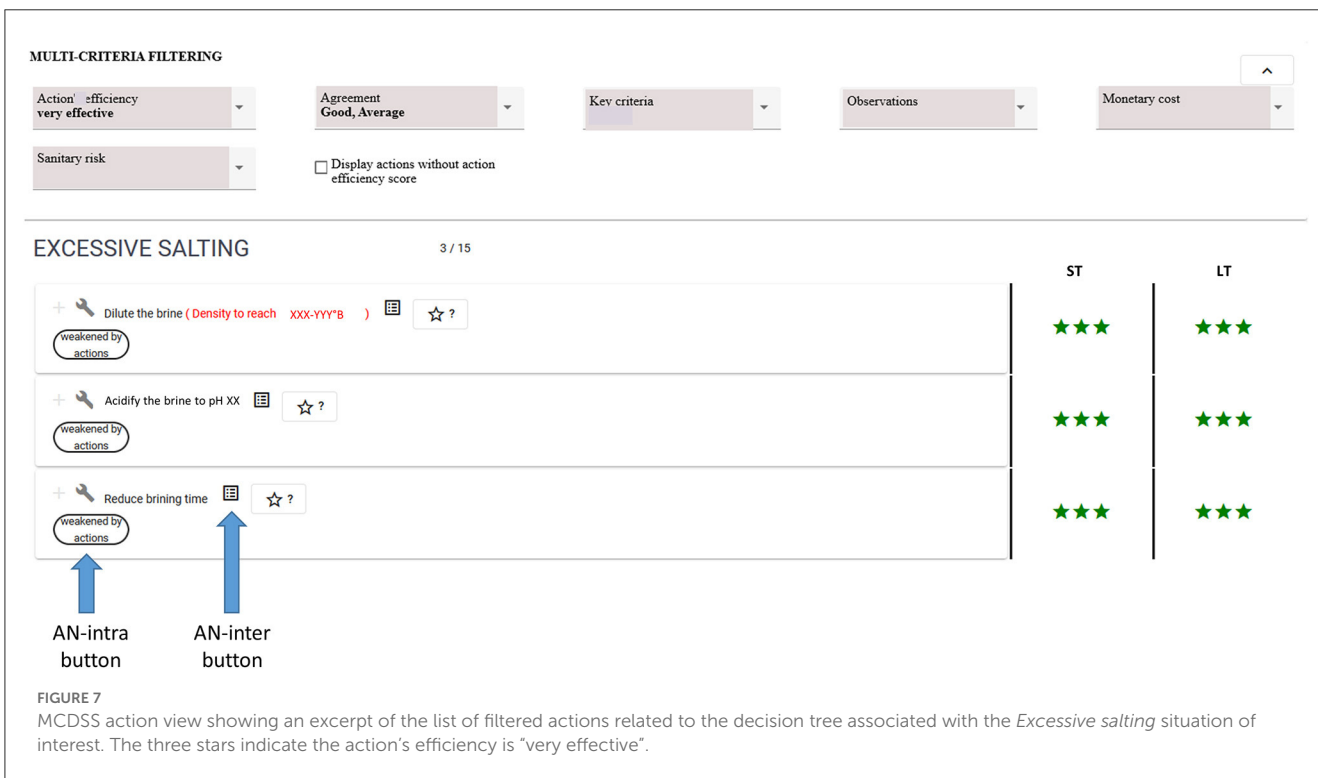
MULTI-CRITERIA FILTERING

Action' efficiency
very effective

Agreement
Good, Average

Key criteria

Observations

Monetary cost

Sanitary risk

Display actions without action efficiency score

EXCESSIVE SALTING

3 / 15

ST

LT

Dilute the brine ( Density to reach XXX-YYY°B )

?

weakened by actions

★★★

★★★

Acidify the brine to pH XX

?

weakened by actions

★★★

★★★

Reduce brining time

?

weakened by actions

★★★

★★★

AN-intra button

AN-inter button

FIGURE 7
MCDSS action view showing an excerpt of the list of filtered actions related to the decision tree associated with the Excessive salting situation of interest. The three stars indicate the action's efficiency is "very effective".